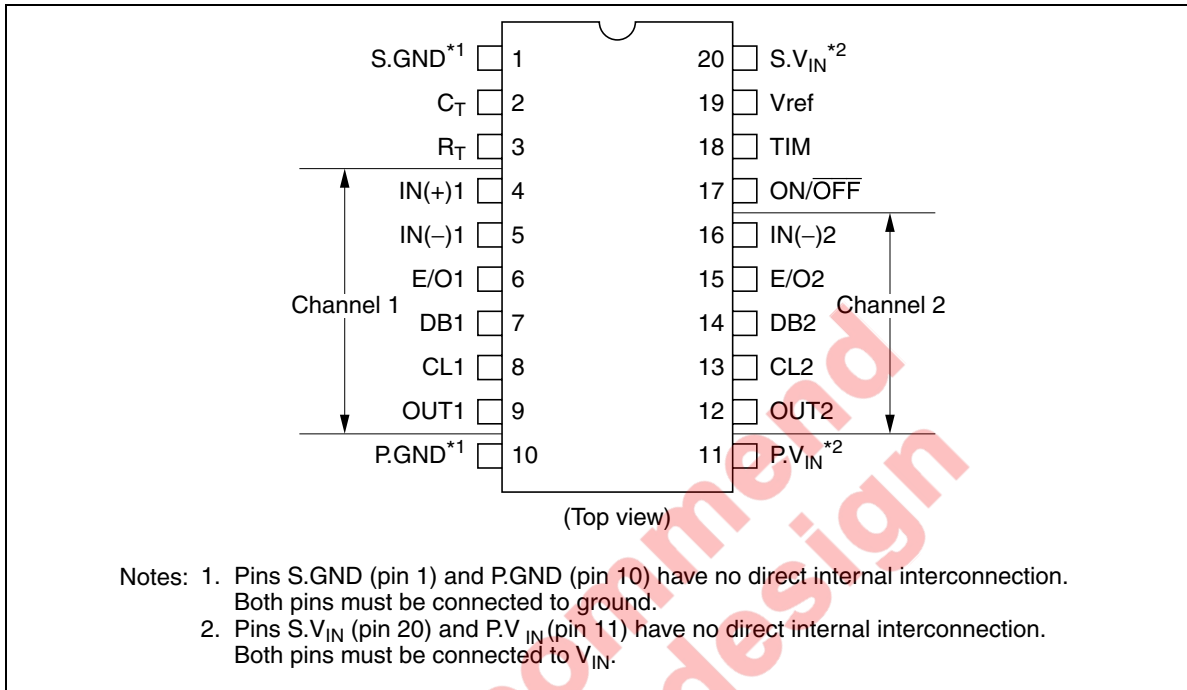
S.GND$^{*1}$ 1
$C_T$ 2
$R_T$ 3
IN(+)1 4
IN(–)1 5
E/O1 6
DB1 7
CL1 8
OUT1 9
P.GND$^{*1}$ 10

Channel 1

20 S.$V_{IN}$$^{*2}$
19 Vref
18 TIM
17 ON/$\overline{OFF}$
16 IN(–)2
15 E/O2
14 DB2
13 CL2
12 OUT2
11 P.$V_{IN}$$^{*2}$

Channel 2

(Top view)

Notes: 1. Pins S.GND (pin 1) and P.GND (pin 10) have no direct internal interconnection. Both pins must be connected to ground.
2. Pins S.$V_{IN}$ (pin 20) and P.V $_{IN}$ (pin 11) have no direct internal interconnection. Both pins must be connected to $V_{IN}$.

ommend
design